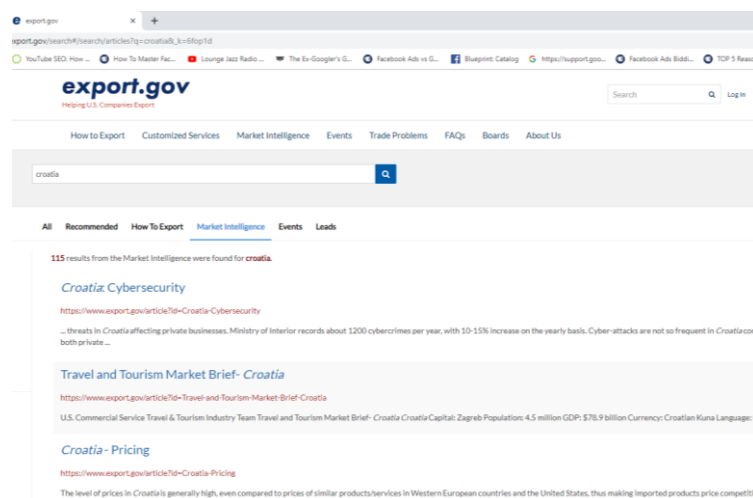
export.gov × +

xport.gov/search#/search/articles?q=croatia&_k=6fop1d

YouTube SEO: How ... How To Master Fac... Lounge Jazz Radio ... The Ex-Googler's G... Facebook Ads vs G... Blueprint: Catalog https://support.goo... Facebook Ads Biddi... TOP 5 Reas

export.gov
Helping U.S. Companies Export

Search Log In

How to Export Customized Services Market Intelligence Events Trade Problems FAQs Boards About Us

croatia

All Recommended How To Export Market Intelligence Events Leads

115 results from the Market Intelligence were found for croatia.

Croatia: Cybersecurity

https://www.export.gov/article?id=Croatia-Cybersecurity

... threats in Croatia affecting private businesses. Ministry of Interior records about 1200 cybercrimes per year, with 10-15% increase on the yearly basis. Cyber-attacks are not so frequent in Croatia co both private ...

Travel and Tourism Market Brief- Croatia

https://www.export.gov/article?id=Travel-and-Tourism-Market-Brief-Croatia

U.S. Commercial Service Travel & Tourism Industry Team Travel and Tourism Market Brief- Croatia Croatia Capital: Zagreb Population: 4.5 million GDP: $78.9 billion Currency: Croatian Kuna Language:

Croatia - Pricing

https://www.export.gov/article?id=Croatia-Pricing

The level of prices in Croatia is generally high, even compared to prices of similar products/services in Western European countries and the United States, thus making imported products price competiti